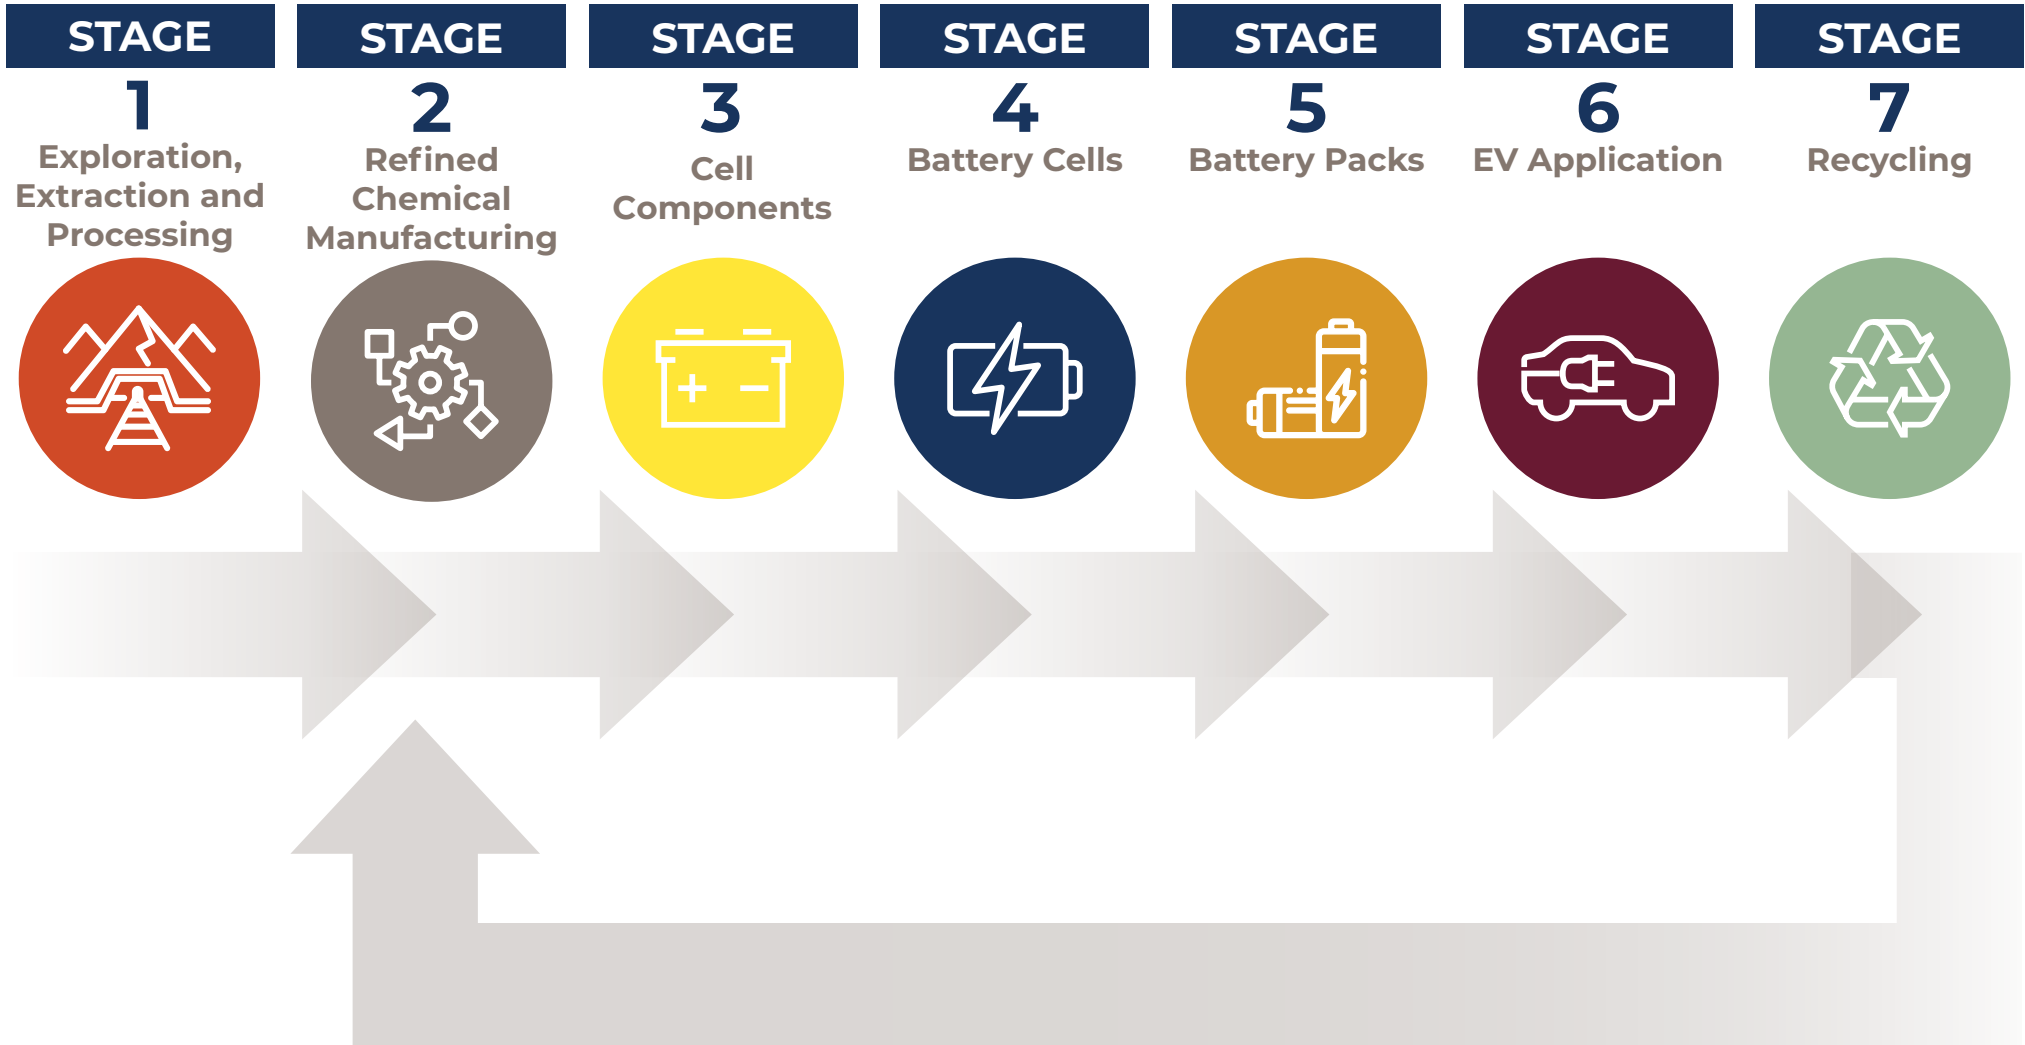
STAGE
1
Exploration, Extraction and Processing

STAGE
2
Refined Chemical Manufacturing

STAGE
3
Cell Components

STAGE
4
Battery Cells

STAGE
5
Battery Packs

STAGE
6
EV Application

STAGE
7
Recycling